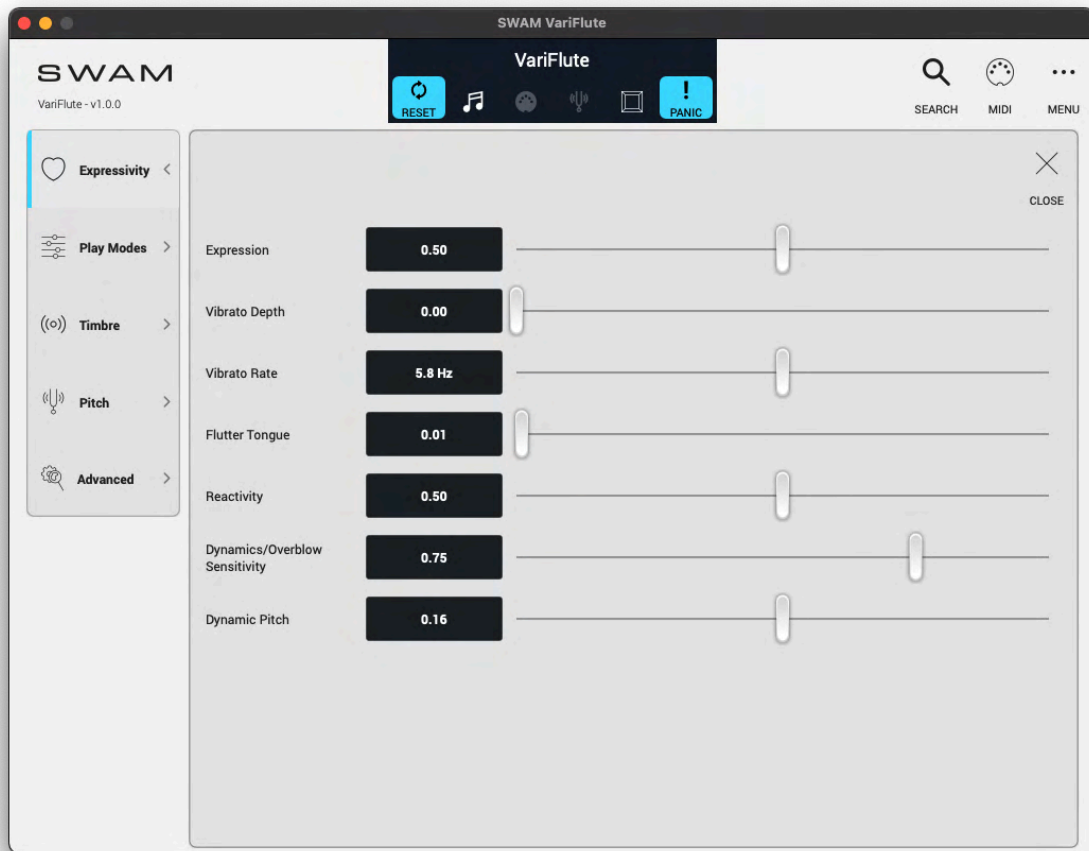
SWAM VariFlute

SWAM
VariFlute - v1.0.0

VariFlute
RESET
PANIC

SEARCH
MIDI
MENU

Expressivity
Play Modes
Timbre
Pitch
Advanced

CLOSE

| Expression | 0.50 |
|---|---|
| Vibrato Depth | 0.00 |
| Vibrato Rate | 5.8 Hz |
| Flutter Tongue | 0.01 |
| Reactivity | 0.50 |
| Dynamics/Overblow Sensitivity | 0.75 |
| Dynamic Pitch | 0.16 |